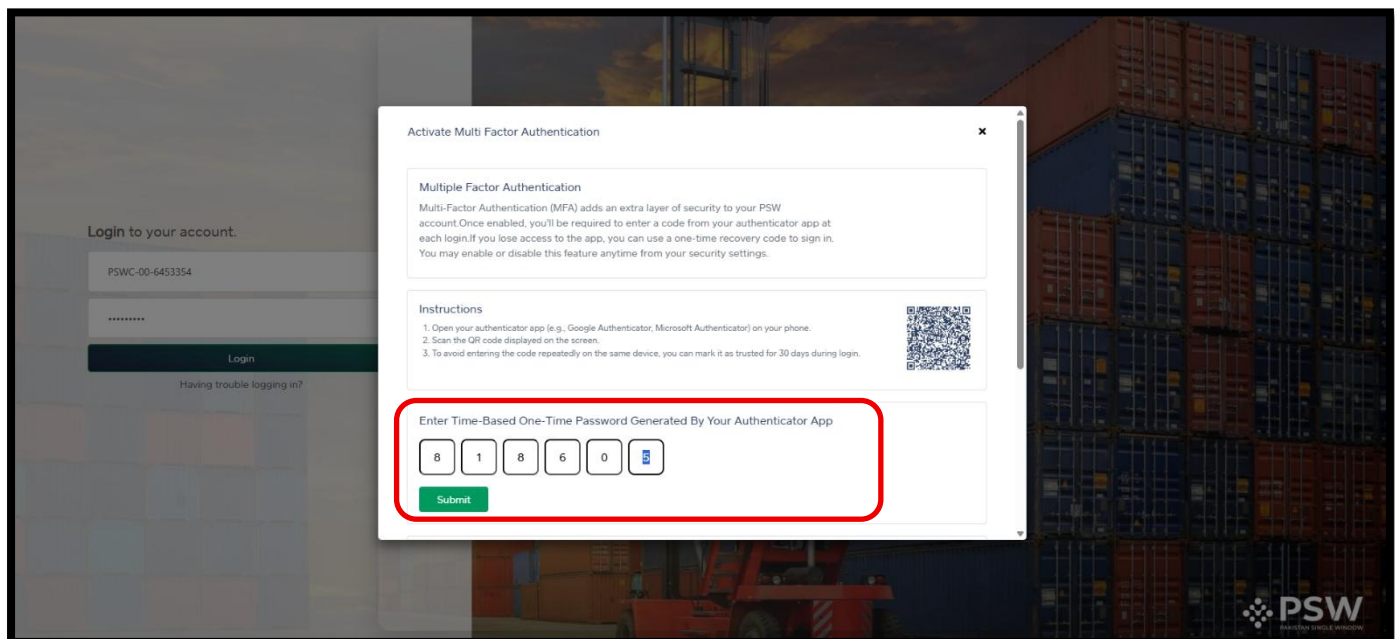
Login to your account.

PSWC-00-6453354

•••••••••

Login

Having trouble logging in?

Activate Multi Factor Authentication

×

Multiple Factor Authentication

Multi-Factor Authentication (MFA) adds an extra layer of security to your PSW account.Once enabled, you'll be required to enter a code from your authenticator app at each login.If you lose access to the app, you can use a one-time recovery code to sign in. You may enable or disable this feature anytime from your security settings.

Instructions

1. Open your authenticator app (e.g., Google Authenticator, Microsoft Authenticator) on your phone.
2. Scan the QR code displayed on the screen.
3. To avoid entering the code repeatedly on the same device, you can mark it as trusted for 30 days during login.

Enter Time-Based One-Time Password Generated By Your Authenticator App

8 1 8 6 0 5

Submit

PSW
PAKISTAN SINGLE WINDOW